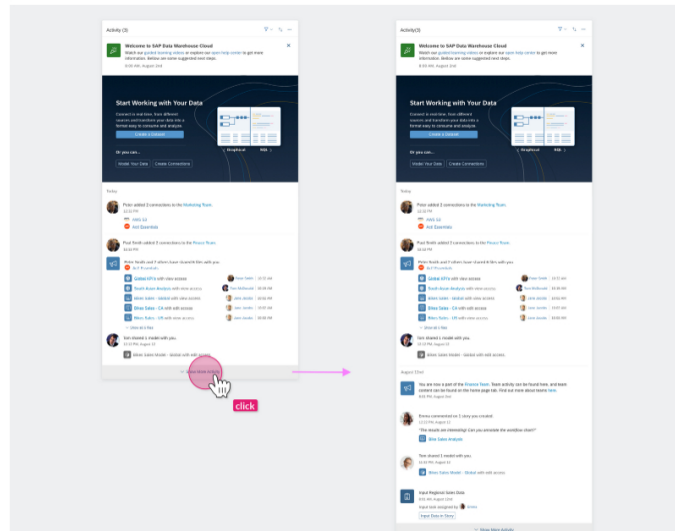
Activity (3)

Welcome to SAP Data Warehouse Cloud
Watch our guided learning videos or explore our open help center to get more information. Below are some suggested next steps.
8:00 AM, August 2nd

Start Working with Your Data
Connect a real-time, from different sources and transform your data into a format easy to consume and analyze.
Create a Connection
Graphical
SQL
Or you can...
Model Your Data
Create Connections

Today

Peter added 2 connections to the Marketing Team.
12:32 PM
HANA SQ
ALA Essentials

Paul Smith added 2 connections to the Finance Team.
10:48 PM

Peter Smith and 7 others have shared 6 files with you
ALT Procedures
Global KPI's with view access
Touch Base Analysis with view access
Store Sales - Global with view access
Shoe Sales - CA with edit access
Mens Sales - UK with view access
Show all 6 files

Tom shared 1 model with you.
12:13 PM August 11
Store Sales Model - Global with edit access.

Show More Activity

click

Activity (3)

Welcome to SAP Data Warehouse Cloud
Watch our guided learning videos or explore our open help center to get more information. Below are some suggested next steps.
8:00 AM, August 2nd

Start Working with Your Data
Connect a real-time, from different sources and transform your data into a format easy to consume and analyze.
Create a Connection
Graphical
SQL
Or you can...
Model Your Data
Create Connections

Today

Peter added 2 connections to the Marketing Team.
12:32 PM
HANA SQ
ALA Essentials

Paul Smith added 2 connections to the Finance Team.
10:48 PM

Peter Smith and 7 others have shared 6 files with you
ALT Procedures
Global KPI's with view access
Touch Base Analysis with view access
Store Sales - Global with view access
Shoe Sales - CA with edit access
Mens Sales - UK with view access
Show all 6 files

Tom shared 1 model with you.
12:13 PM August 11
Store Sales Model - Global with edit access.

August 22nd

You are now a part of the Finance Team. Team activity can be found here, and team content can be found on the home page tab. Find out more about teams here.
8:05 PM, August 22nd

Emma commented on 1 story you created.
12:53 PM, August 12
"The results are interesting! Can you annotate the workflow chart?"
Shoe Sales Analysis

Tom shared 1 model with you.
12:43 PM, August 12
Store Sales Model - Global with edit access.

Input Regional Sales Data
9:05 AM, August 10th
Input task assigned by Emma
Input Data in Story

Show More Activity